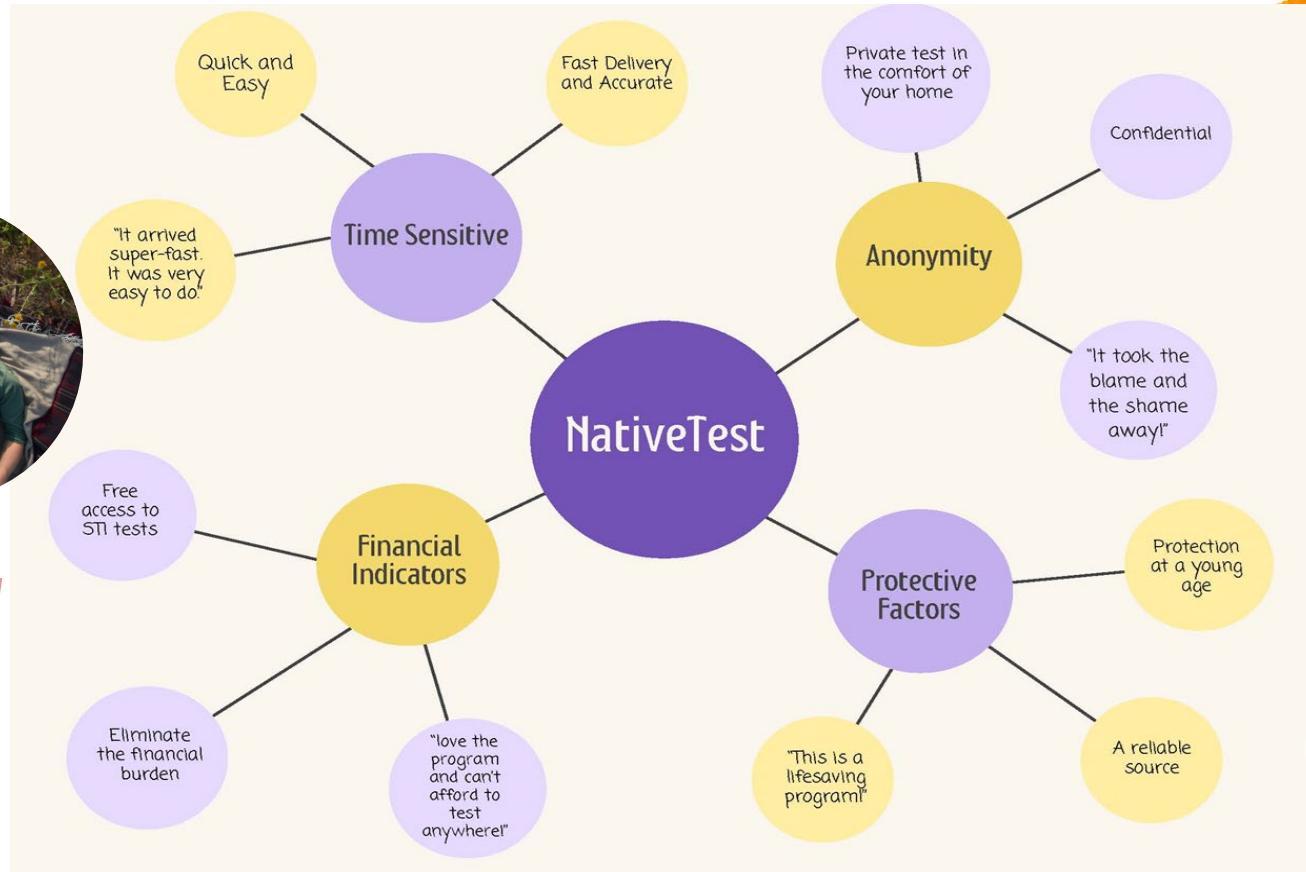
Quick and Easy

Fast Delivery and Accurate

Time Sensitive

"It arrived super-fast. It was very easy to do."

Private test in the comfort of your home

Confidential

Anonymity

"It took the blame and the shame away!"

NativeTest

Free access to STI tests

Financial Indicators

Eliminate the financial burden

"love the program and can't afford to test anywhere!"

Protective Factors

Protection at a young age

"This is a lifesaving program!"

A reliable source